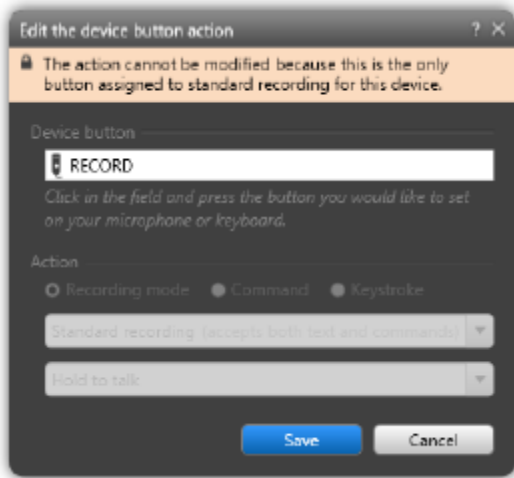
Edit the device button action ? ×

The action cannot be modified because this is the only button assigned to standard recording for this device.

Device button

RECORD

Click in the field and press the button you would like to set on your microphone or keyboard.

Action

Recording mode Command Keystroke

Standard recording (accepts both text and commands)

Hold to talk

Save Cancel